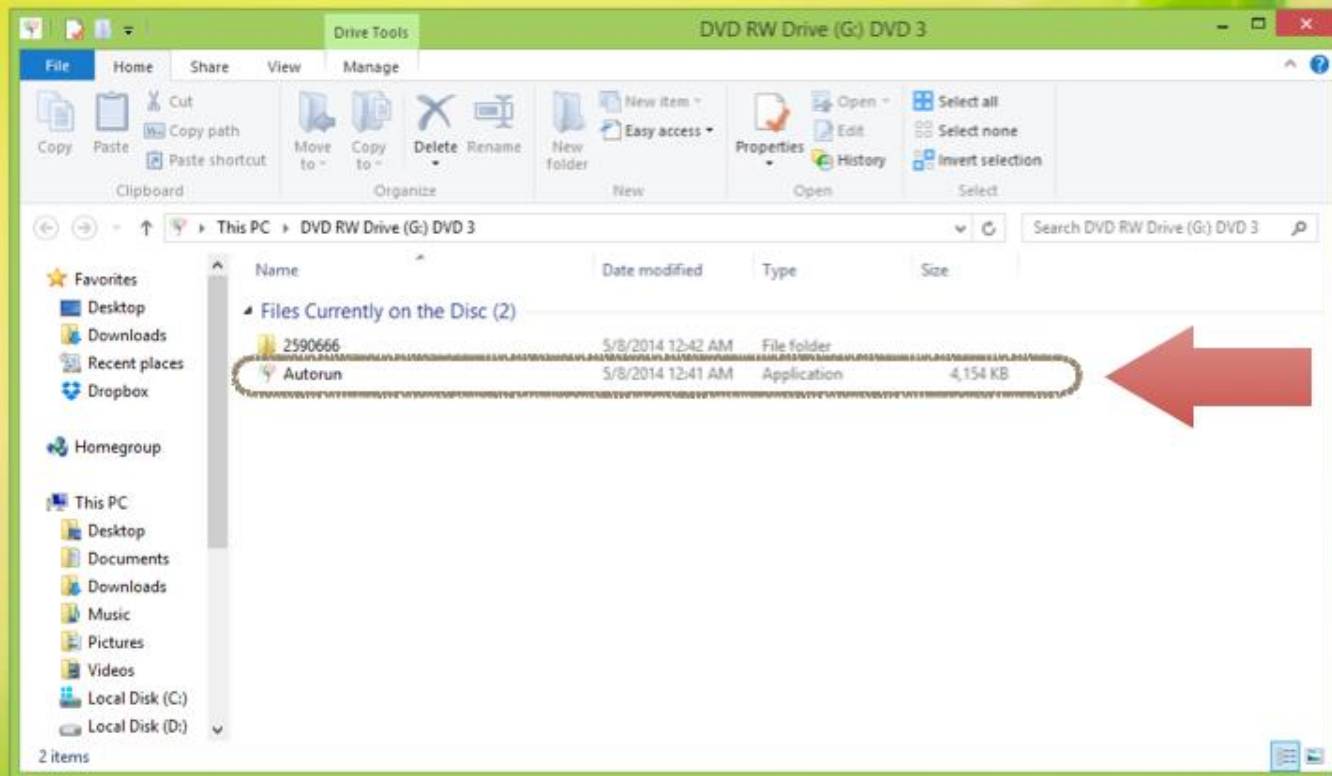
Drive Tools

DVD RW Drive (G:) DVD 3

File Home Share View Manage

Copy Paste Cut Copy path Paste shortcut
Clipboard

Move to Copy to Delete Rename
Organize

New folder New item Easy access
New

Properties Open Edit History
Open

Select all Select none Invert selection
Select

This PC ▸ DVD RW Drive (G:) DVD 3

Search DVD RW Drive (G:) DVD 3

Favorites
Desktop
Downloads
Recent places
Dropbox

Homegroup

This PC
Desktop
Documents
Downloads
Music
Pictures
Videos
Local Disk (C:)
Local Disk (D:)

| Name | Date modified | Type | Size |
|---|---|---|---|
| Files Currently on the Disc (2) | | | |
| 2590666 | 5/8/2014 12:42 AM | File folder | |
| Autorun | 5/8/2014 12:41 AM | Application | 4,154 KB |

2 items